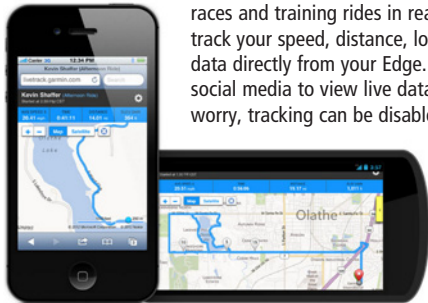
races and training rides in rea track your speed, distance, lo data directly from your Edge. social media to view live data worry, tracking can be disable

Carrier 12:34 PM
Garmin
livetrack.garmin.com
Kevin Shaffer
Map Satellite
Olathe